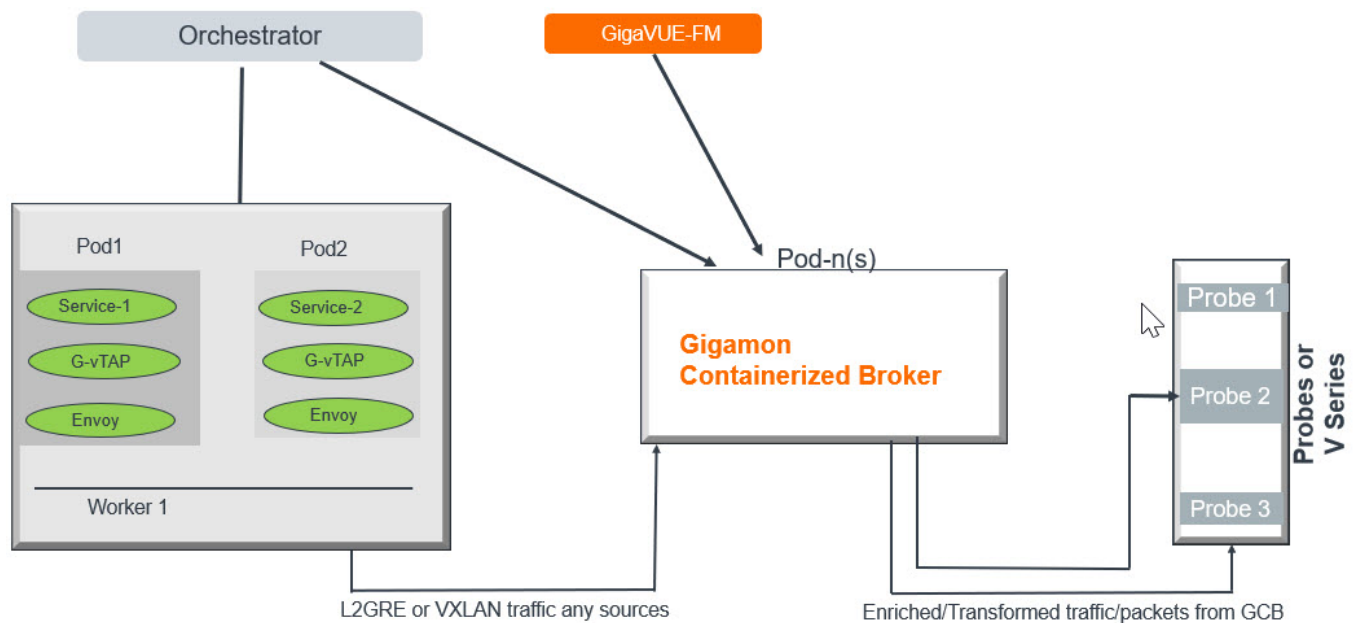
Orchestrator

GigaVUE-FM

Pod1

Pod2

Service-1

G-vTAP

Envoy

Service-2

G-vTAP

Envoy

Worker 1

Pod-n(s)

Gigamon Containerized Broker

Probe 1

Probe 2

Probe 3

Probes or V Series

L2GRE or VXLAN traffic any sources

Enriched/Transformed traffic/packets from GCB